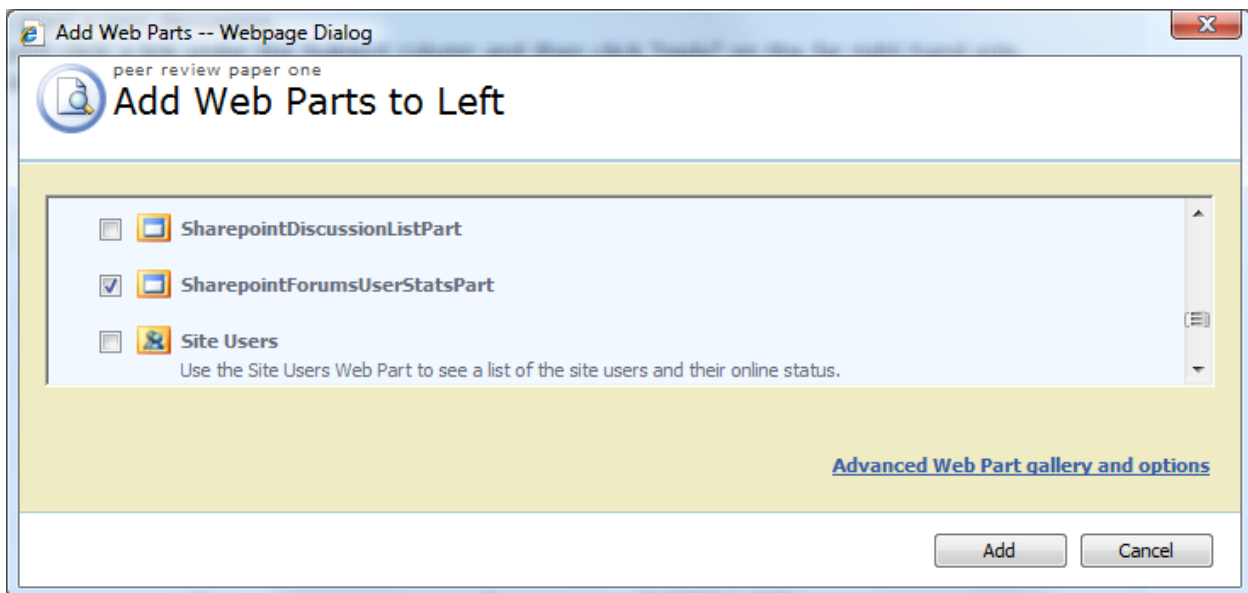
Add Web Parts -- Webpage Dialog

peer review paper one

Add Web Parts to Left

SharepointDiscussionListPart

SharepointForumsUserStatsPart

Site Users

Use the Site Users Web Part to see a list of the site users and their online status.

Advanced Web Part gallery and options

Add

Cancel